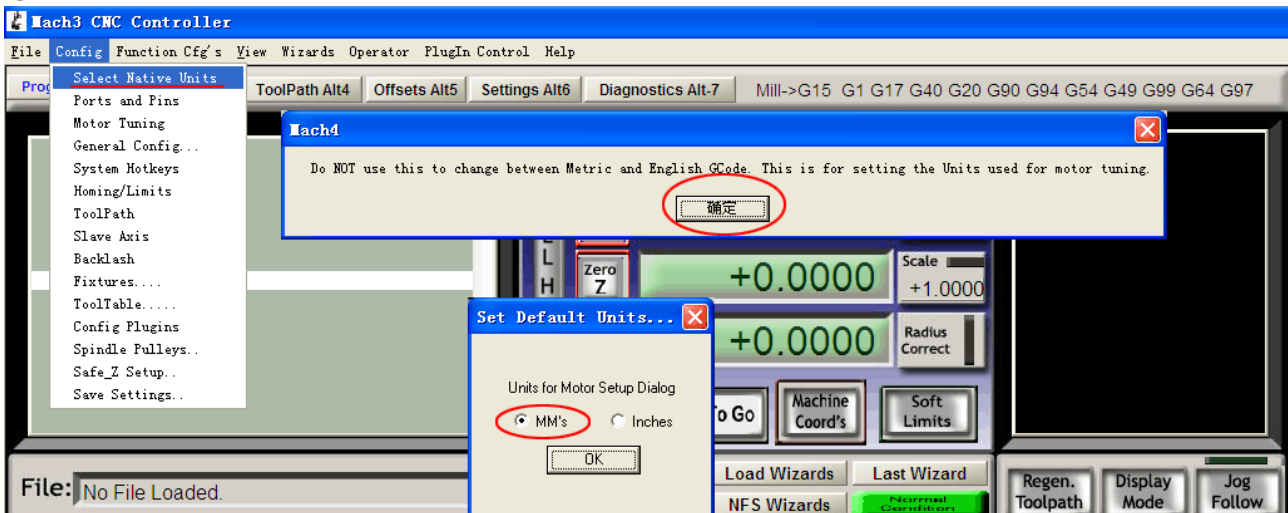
Mach3 CNC Controller

File Config Function Cfg's View Wizards Operator PlugIn Control Help

Prog

Select Native Units
Ports and Pins
Motor Tuning
General Config...
System Hotkeys
Homing/Limits
ToolPath
Slave Axis
Backlash
Fixtures....
ToolTable.....
Config Plugins
Spindle Pulleys..
Safe_Z Setup..
Save Settings..

ToolPath Alt4 Offsets Alt5 Settings Alt6 Diagnostics Alt-7 Mill->G15 G1 G17 G40 G20 G90 G94 G54 G49 G99 G64 G97

Mach4

Do NOT use this to change between Metric and English GCode. This is for setting the Units used for motor tuning.

确定

L
H

Zero
Z

+0.0000

Scale
+1.0000

+0.0000

Radius
Correct

Set Default Units...

Units for Motor Setup Dialog

MM's Inches

OK

To Go

Machine
Coord's

Soft
Limits

File: No File Loaded.

Load Wizards Last Wizard

NFS Wizards

Normal
Condition

Regen.
Toolpath

Display
Mode

Jog
Follow